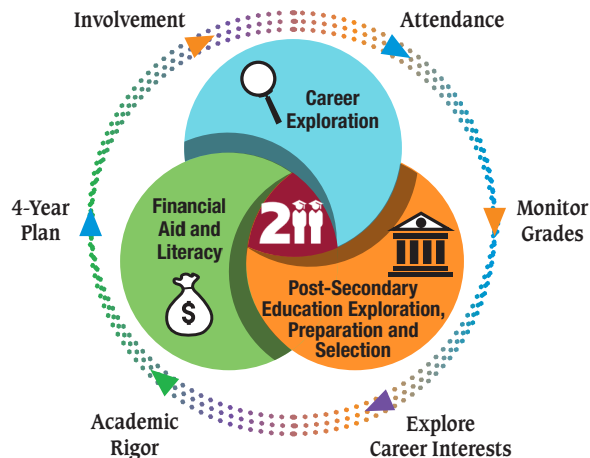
Involvement

Attendance

Career Exploration

4-Year Plan

Financial Aid and Literacy

Monitor Grades

Post-Secondary Education Exploration, Preparation and Selection

Academic Rigor

Explore Career Interests